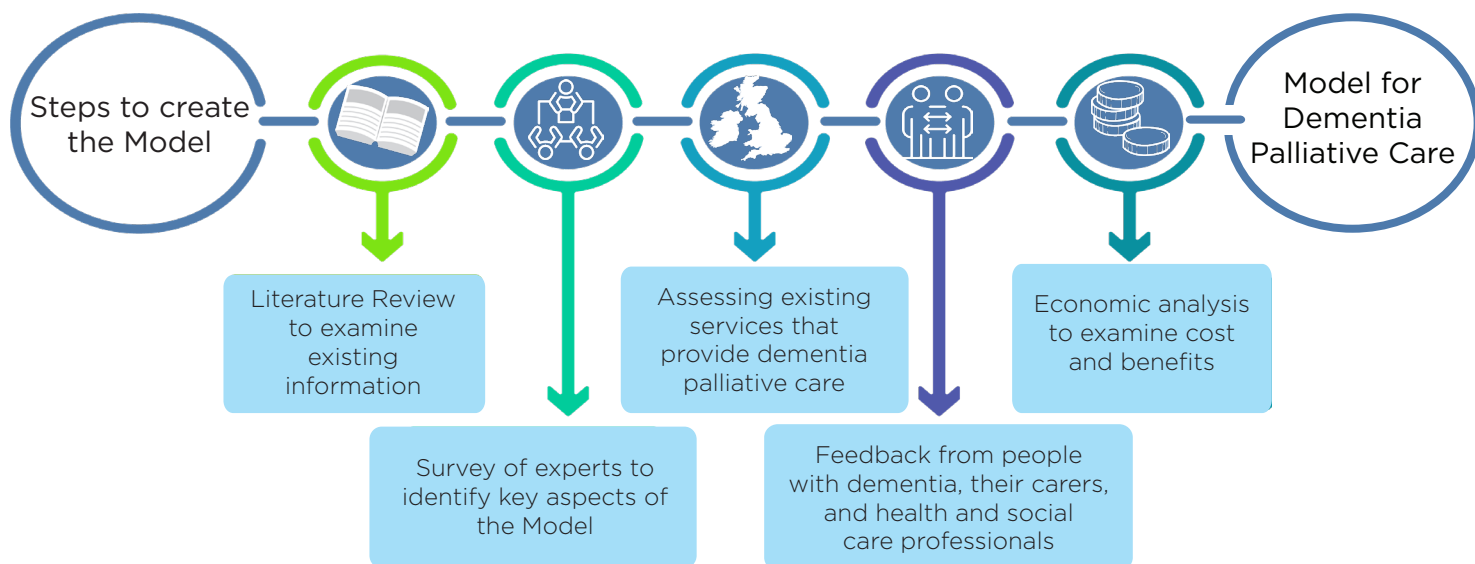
Steps to create the Model

Model for Dementia Palliative Care

Literature Review to examine existing information

Survey of experts to identify key aspects of the Model

Assessing existing services that provide dementia palliative care

Feedback from people with dementia, their carers, and health and social care professionals

Economic analysis to examine cost and benefits